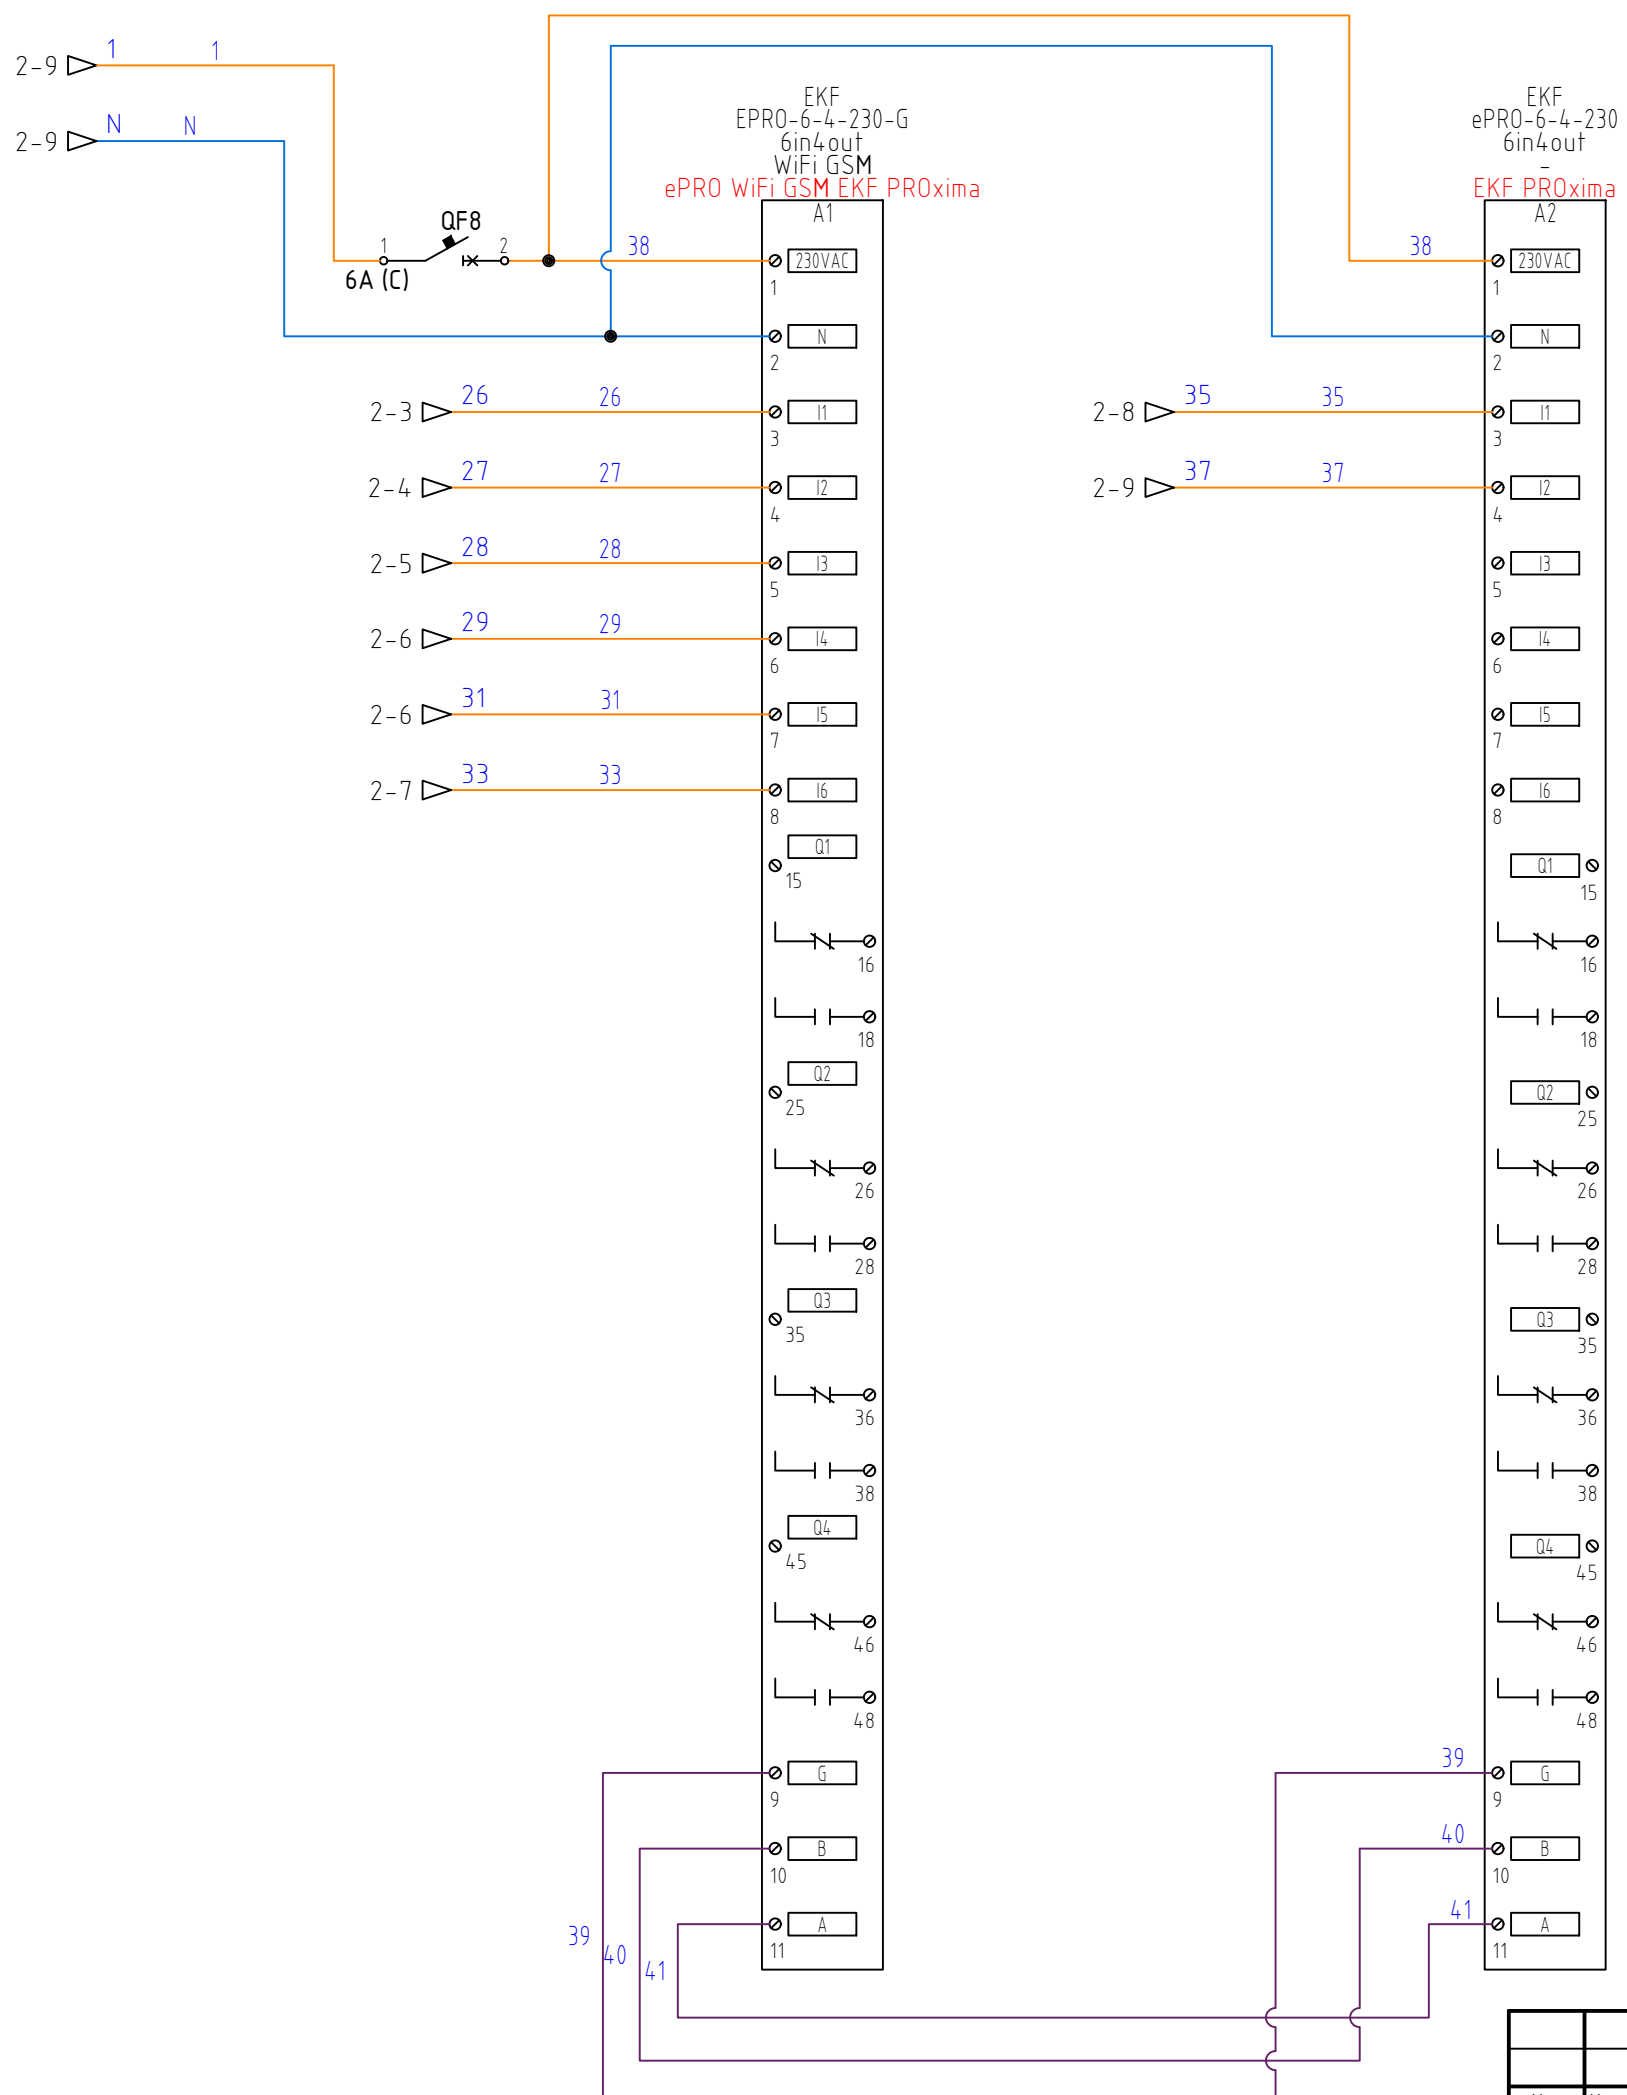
2-9 1 1
2-9 N N

EKF
EPRO-6-4-230-G
6in4out
WiFi GSM
ePRO WiFi GSM EKF PROxima
A1

EKF
ePRO-6-4-230
6in4out
-
EKF PROxima
A2

QF8
1
2
6A (C)
38

230VAC
1
N
2
2-3 26 26
I1
3
2-4 27 27
I2
4
2-5 28 28
I3
5
2-6 29 29
I4
6
2-6 31 31
I5
7
2-7 33 33
I6
8
Q1
15
16
18
Q2
25
26
28
Q3
35
36
38
Q4
45
46
48
G
9
B
10
A
11
39
40
41

38
230VAC
1
N
2
2-8 35 35
I1
3
2-9 37 37
I2
4
I3
5
I4
6
I5
7
I6
8
Q1
15
16
18
Q2
25
26
28
Q3
35
36
38
Q4
45
46
48
39
G
9
40
B
10
41
A
11